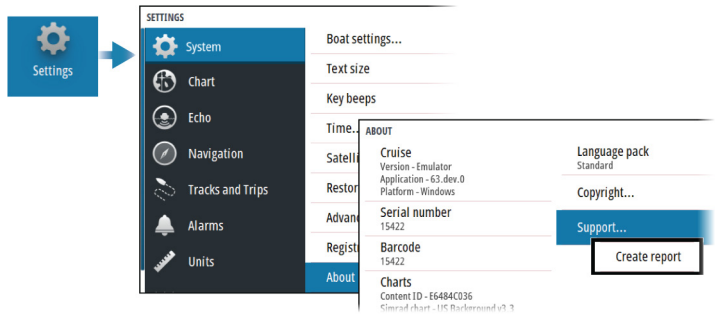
Settings

SETTINGS

System
Chart
Echo
Navigation
Tracks and Trips
Alarms
Units

Boat settings...
Text size
Key beeps
Time...
Satelli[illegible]
Restor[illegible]
Advan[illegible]
Regist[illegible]
About

ABOUT

Cruise
Version - Emulator
Application - 63.dev.0
Platform - Windows

Serial number
15422

Barcode
15422

Charts
Content ID - E6484C036
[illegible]

Language pack
Standard

Copyright...

Support...

Create report